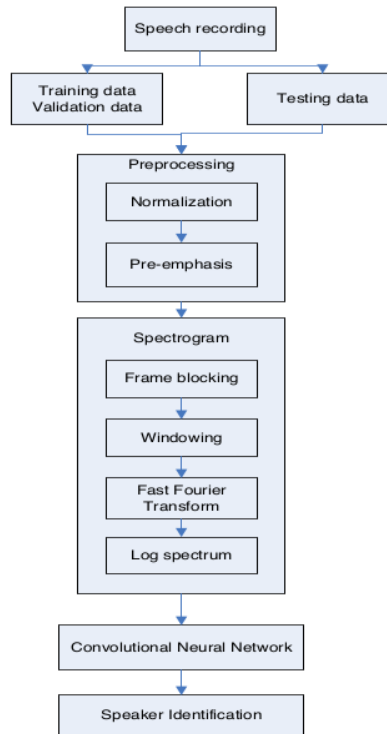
Speech recording

Training data
Validation data

Testing data

Preprocessing

Normalization

Pre-emphasis

Spectrogram

Frame blocking

Windowing

Fast Fourier
Transform

Log spectrum

Convolutional Neural Network

Speaker Identification